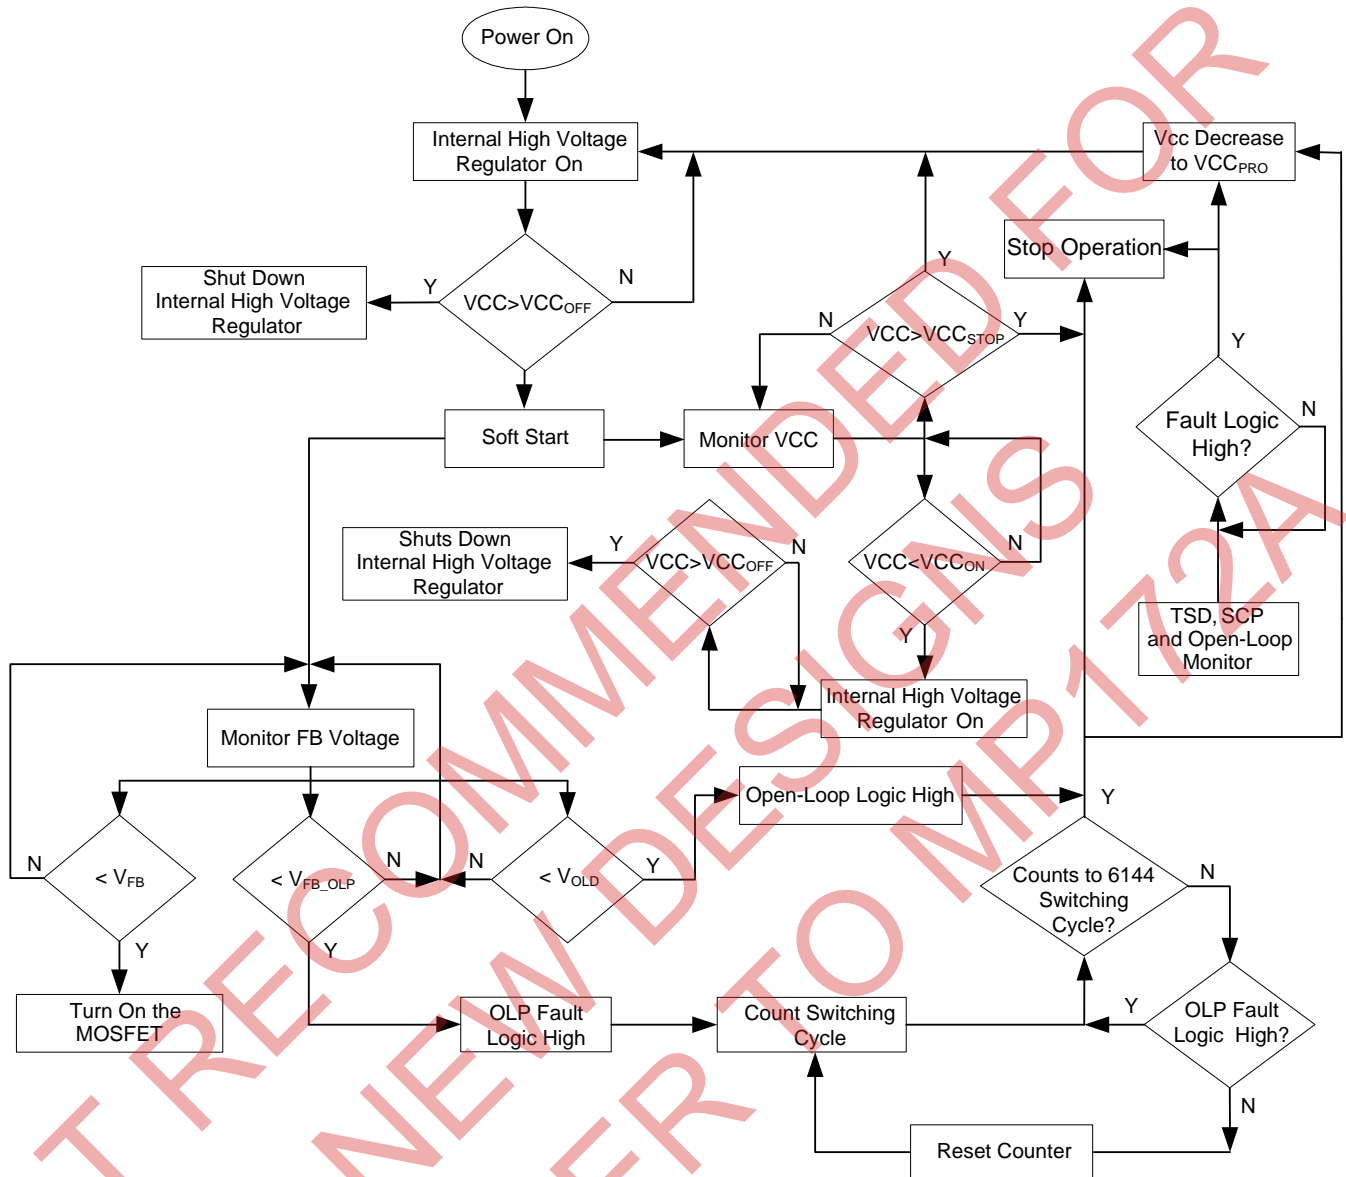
Power On

Internal High Voltage Regulator On

Vcc Decrease to $VCC_{PRO}$

Stop Operation

Shut Down Internal High Voltage Regulator

Y

$VCC>VCC_{OFF}$

N

Y

N

$VCC>VCC_{STOP}$

Y

Y

Soft Start

Monitor VCC

Fault Logic High?

N

Shuts Down Internal High Voltage Regulator

Y

$VCC>VCC_{OFF}$

N

$VCC<VCC_{ON}$

N

Y

TSD, SCP and Open-Loop Monitor

Internal High Voltage Regulator On

Monitor FB Voltage

Open-Loop Logic High

Y

N

$< V_{FB}$

$< V_{FB\_OLP}$

N

N

$< V_{OLD}$

Y

Counts to 6144 Switching Cycle?

N

Y

Y

Turn On the MOSFET

OLP Fault Logic High

Count Switching Cycle

Y

OLP Fault Logic High?

N

Reset Counter

NOT RECOMMENDED FOR NEW DESIGNS REFER TO MP172A